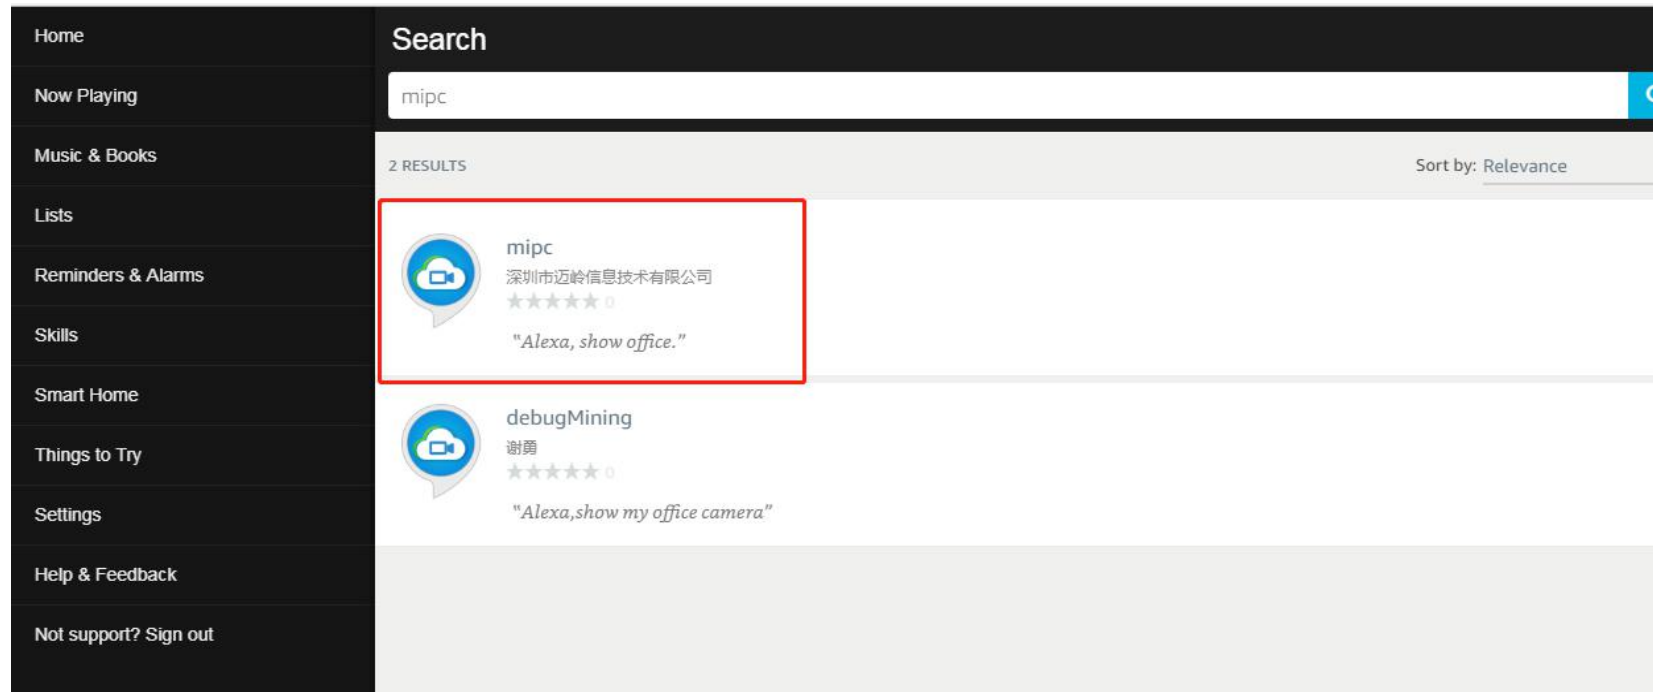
Home

Now Playing

Music & Books

Lists

Reminders & Alarms

Skills

Smart Home

Things to Try

Settings

Help & Feedback

Not support? Sign out

Search

mipc

2 RESULTS

Sort by: Relevance

mipc
深圳市迈岭信息技术有限公司
★★★★★ 0
"Alexa, show office."

debugMining
谢勇
★★★★★ 0
"Alexa,show my office camera"